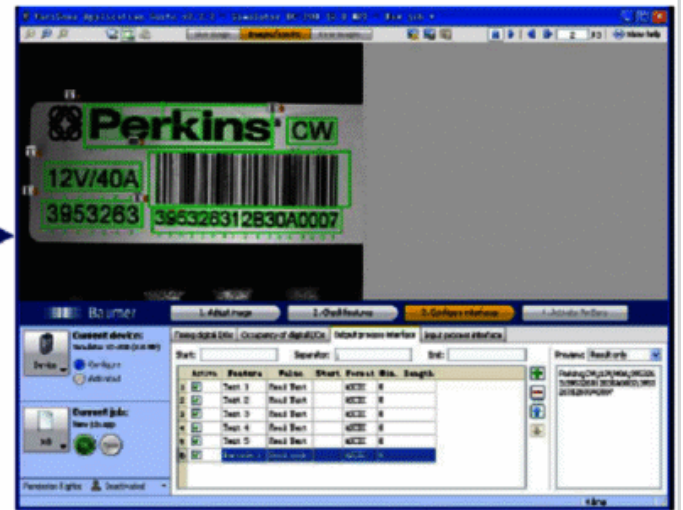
Perkins CW
12V/40A
3953263 3953263128300007

Baumer
1. Adjust image
2. Check features
3. Configure interface

Current device:
Device
Current job:
Job

Start:
Separator:
End:
Preview: Result only

| Active | Feature | Value | Start | Format | Min. Length |
|---|---|---|---|---|---|
| 1 | Text 1 | Read Text | | ASCII | 0 |
| 2 | Text 2 | Read Text | | ASCII | 0 |
| 3 | Text 3 | Read Text | | ASCII | 0 |
| 4 | Text 4 | Read Text | | ASCII | 0 |
| 5 | Text 5 | Read Text | | ASCII | 0 |
| 6 | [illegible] | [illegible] | | ASCII | 0 |

Perkins;CW;12V/40A;3953263